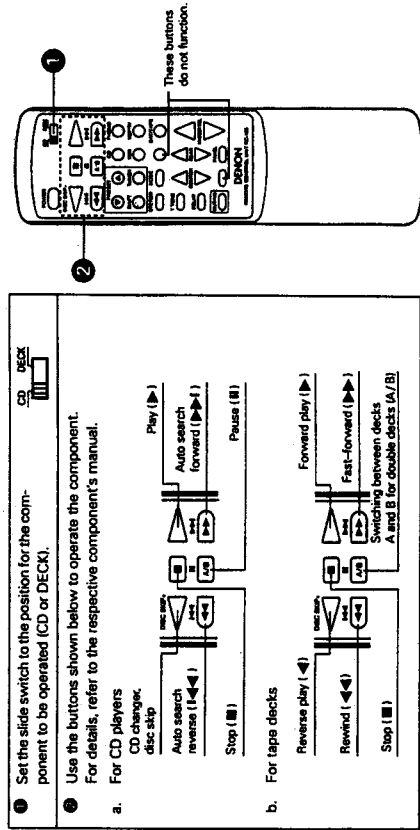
❶ Set the slide switch to the position for the component to be operated (CD or DECK).

CD DECK

❷ Use the buttons shown below to operate the component. For details, refer to the respective component's manual.

a. For CD players

CD changer, disc skip

Play (▶)

Auto search reverse (I◀◀)

Auto search forward (▶▶I)

Stop (■)

Pause (II)

b. For tape decks

Reverse play (◀)

Forward play (▶)

Rewind (◀◀)

Fast-forward (▶▶)

Switching between decks A and B for double decks (A/B)

Stop (■)

These buttons do not function.

DENON